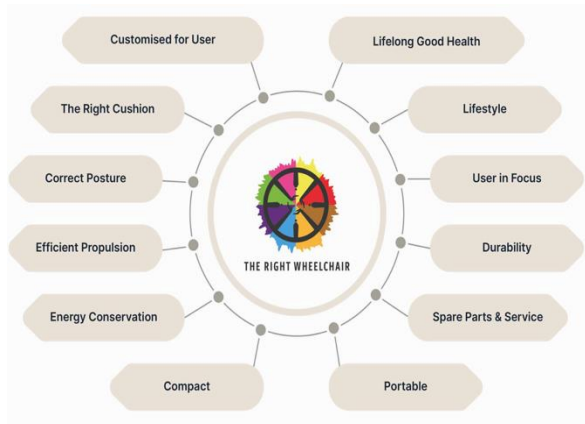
Customised for User

The Right Cushion

Correct Posture

Efficient Propulsion

Energy Conservation

Compact

Lifelong Good Health

Lifestyle

User in Focus

Durability

Spare Parts & Service

Portable

THE RIGHT WHEELCHAIR